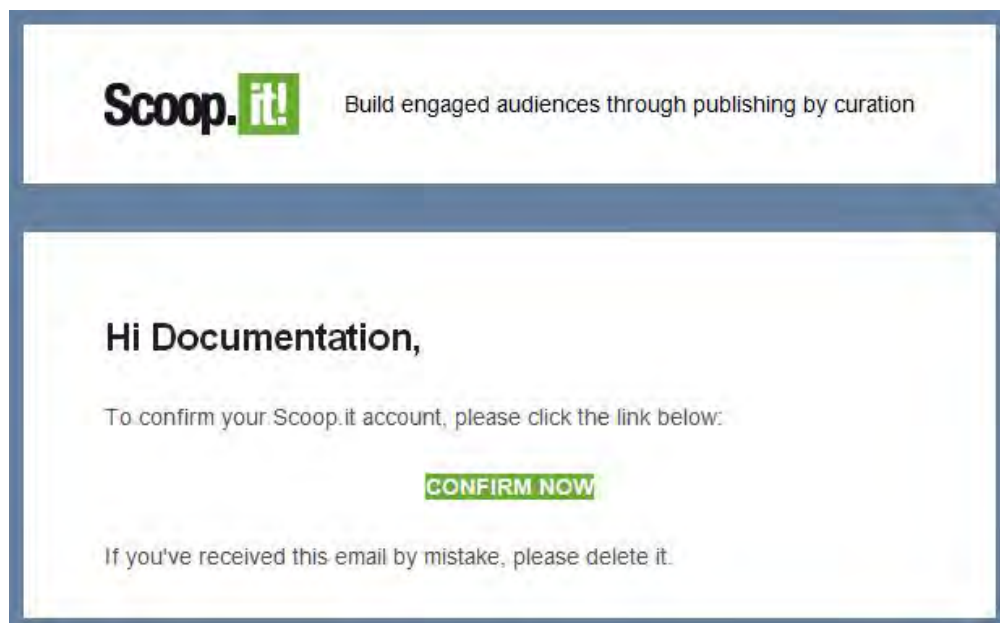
Scoop.it!

Build engaged audiences through publishing by curation

Hi Documentation,

To confirm your Scoop.it account, please click the link below:

CONFIRM NOW

If you've received this email by mistake, please delete it.